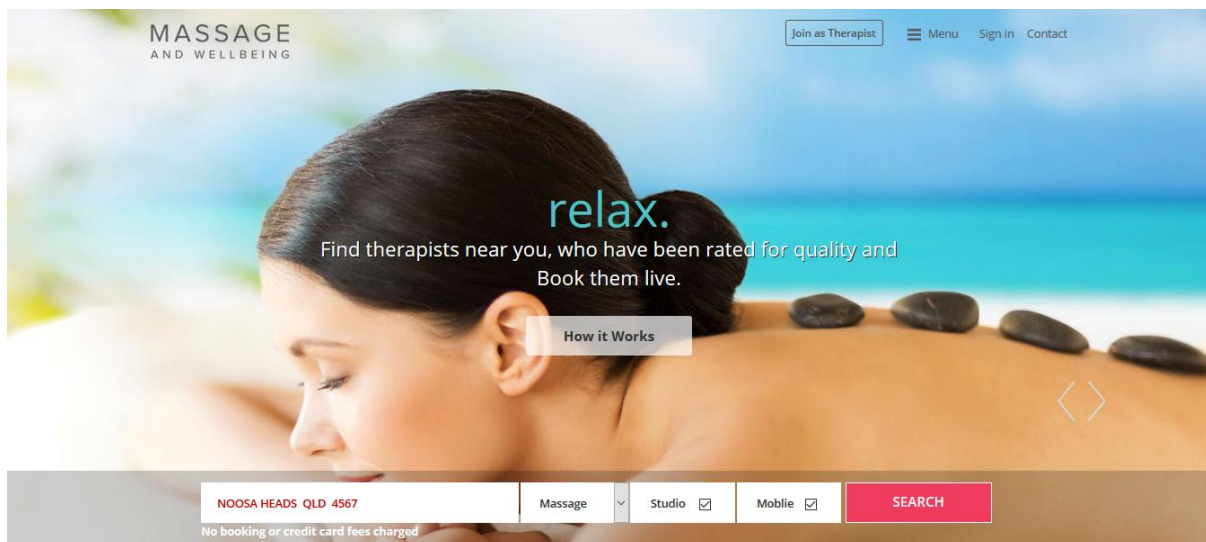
MASSAGE
AND WELLBEING

Join as Therapist
Menu
Sign in
Contact

relax.
Find therapists near you, who have been rated for quality and Book them live.

How it Works

NOOSA HEADS QLD 4567
Massage
Studio
Moblie
SEARCH
No booking or credit card fees charged